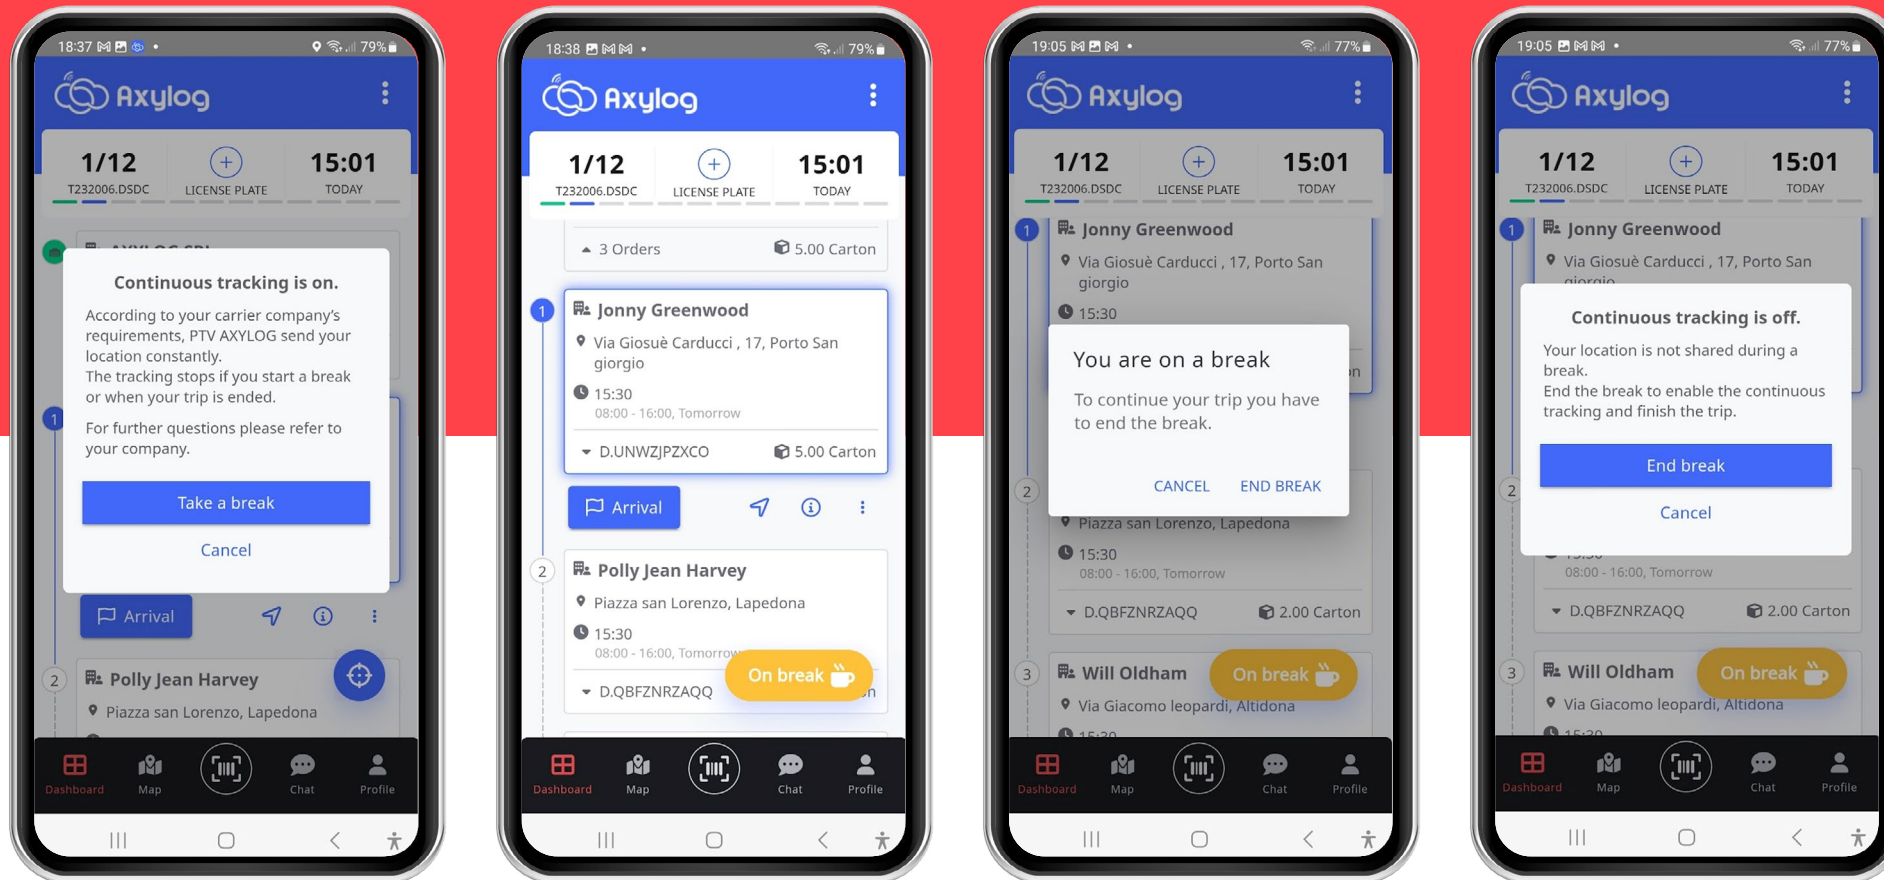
18:37 79%

Axylog

1/12
T232006.DSDC

LICENSE PLATE

15:01
TODAY

AXYLOG SRL

Continuous tracking is on.

According to your carrier company's requirements, PTV AXYLOG send your location constantly.
The tracking stops if you start a break or when your trip is ended.

For further questions please refer to your company.

Take a break

Cancel

1

Arrival

2

Polly Jean Harvey

Piazza san Lorenzo, Lapedona

Dashboard Map Chat Profile

18:38 79%

Axylog

1/12
T232006.DSDC

LICENSE PLATE

15:01
TODAY

3 Orders 5.00 Carton

1

Jonny Greenwood

Via Giosuè Carducci , 17, Porto San giorgio

15:30
08:00 - 16:00, Tomorrow

D.UNWZJPZXCO 5.00 Carton

Arrival

2

Polly Jean Harvey

Piazza san Lorenzo, Lapedona

15:30
08:00 - 16:00, Tomorrow

D.QBFZNRZAQQ

On break

Dashboard Map Chat Profile

19:05 77%

Axylog

1/12
T232006.DSDC

LICENSE PLATE

15:01
TODAY

1

Jonny Greenwood

Via Giosuè Carducci , 17, Porto San giorgio

15:30

You are on a break

To continue your trip you have to end the break.

CANCEL END BREAK

2

Piazza san Lorenzo, Lapedona

15:30
08:00 - 16:00, Tomorrow

D.QBFZNRZAQQ 2.00 Carton

3

Will Oldham

On break

Via Giacomo leopardi, Altidona

Dashboard Map Chat Profile

19:05 77%

Axylog

1/12
T232006.DSDC

LICENSE PLATE

15:01
TODAY

1

Jonny Greenwood

Via Giosuè Carducci , 17, Porto San giorgio

Continuous tracking is off.

Your location is not shared during a break.
End the break to enable the continuous tracking and finish the trip.

End break

Cancel

2

08:00 - 16:00, Tomorrow

D.QBFZNRZAQQ 2.00 Carton

3

Will Oldham

On break

Via Giacomo leopardi, Altidona

Dashboard Map Chat Profile